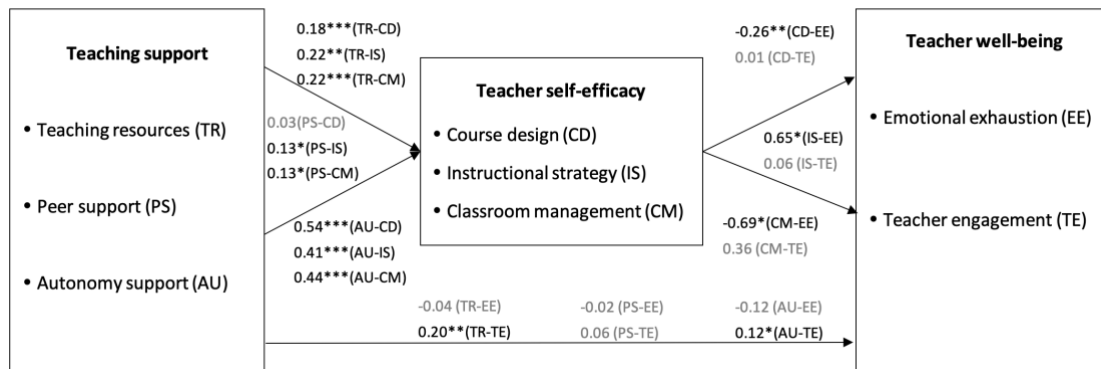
Teaching support

• Teaching resources (TR)

• Peer support (PS)

• Autonomy support (AU)

0.18***(TR-CD)
0.22**(TR-IS)
0.22***(TR-CM)

0.03(PS-CD)
0.13*(PS-IS)
0.13*(PS-CM)

0.54***(AU-CD)
0.41***(AU-IS)
0.44***(AU-CM)

Teacher self-efficacy

• Course design (CD)

• Instructional strategy (IS)

• Classroom management (CM)

-0.26**(CD-EE)
0.01 (CD-TE)

0.65*(IS-EE)
0.06 (IS-TE)

-0.69*(CM-EE)
0.36 (CM-TE)

Teacher well-being

• Emotional exhaustion (EE)

• Teacher engagement (TE)

-0.04 (TR-EE)
0.20**(TR-TE)

-0.02 (PS-EE)
0.06 (PS-TE)

-0.12 (AU-EE)
0.12*(AU-TE)